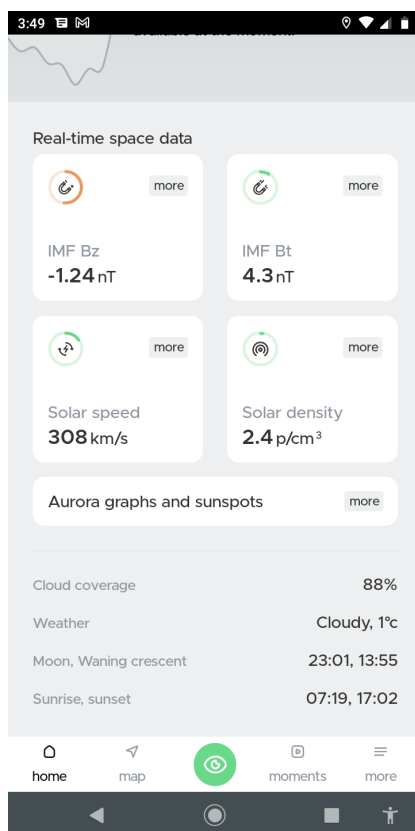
3:49

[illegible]

Real-time space data

more

IMF Bz
-1.24 nT

more

IMF Bt
4.3 nT

more

Solar speed
308 km/s

more

Solar density
2.4 p/cm$^3$

Aurora graphs and sunspots

more

Cloud coverage 88%

Weather Cloudy, 1°c

Moon, Waning crescent 23:01, 13:55

Sunrise, sunset 07:19, 17:02

home
map
moments
more